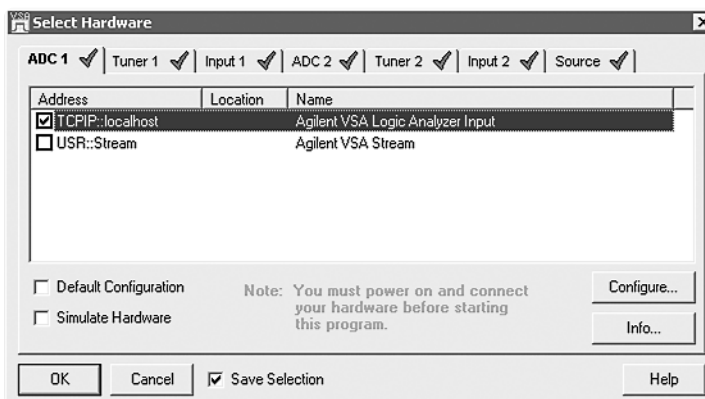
Select Hardware

ADC 1 | Tuner 1 | Input 1 | ADC 2 | Tuner 2 | Input 2 | Source

| Address | Location | Name |
|---|---|---|
| TCPIP::localhost | | Agilent VSA Logic Analyzer Input |
| USR::Stream | | Agilent VSA Stream |

Default Configuration

Simulate Hardware

Note: You must power on and connect your hardware before starting this program.

Configure...

Info...

OK

Cancel

Save Selection

Help